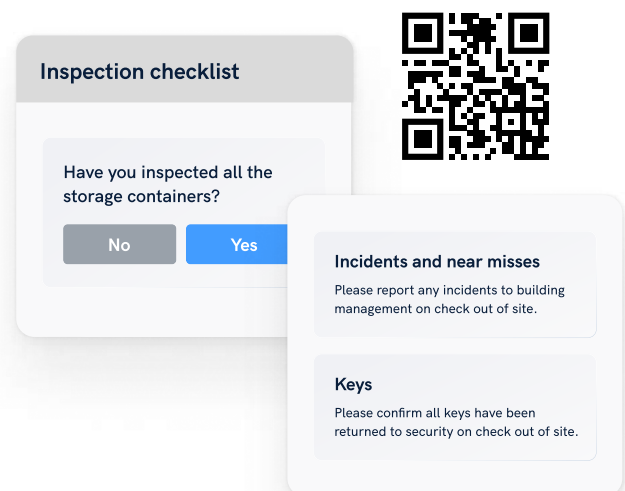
Inspection checklist

Have you inspected all the storage containers?

No

Yes

Incidents and near misses

Please report any incidents to building management on check out of site.

Keys

Please confirm all keys have been returned to security on check out of site.